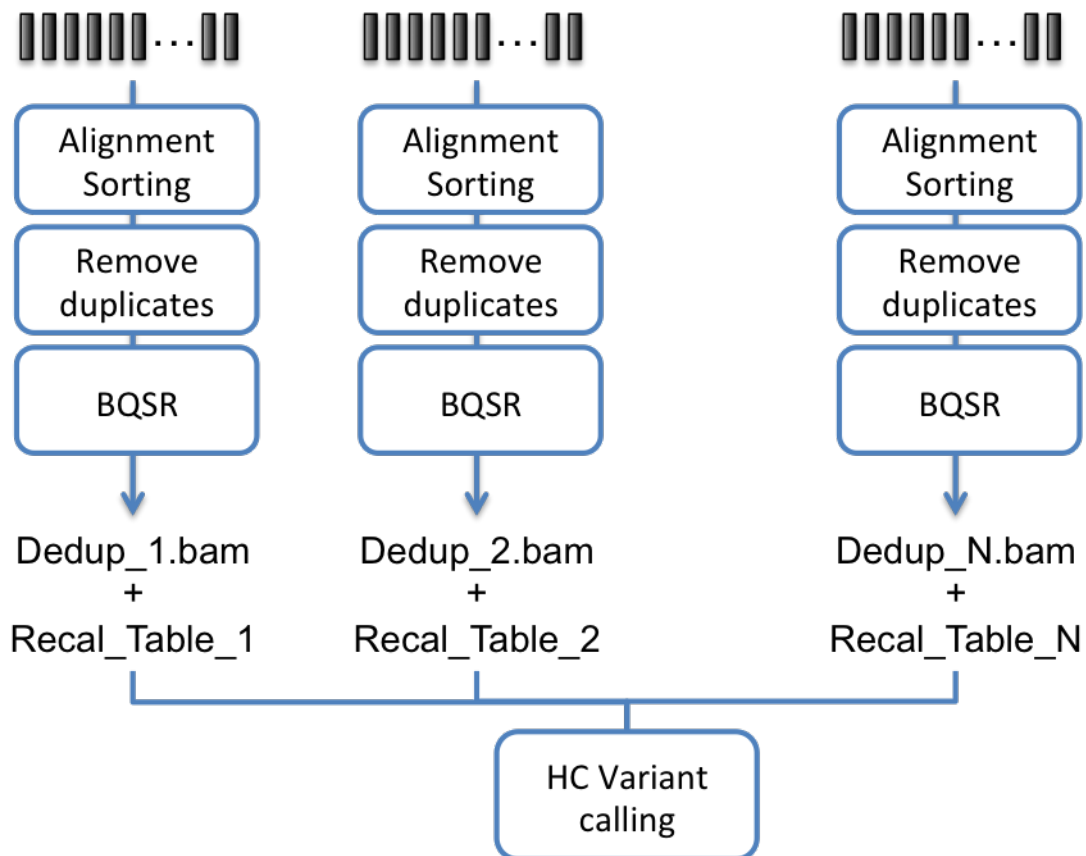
Alignment Sorting

Remove duplicates

BQSR

Dedup_1.bam
+
Recal_Table_1

Alignment Sorting

Remove duplicates

BQSR

Dedup_2.bam
+
Recal_Table_2

Alignment Sorting

Remove duplicates

BQSR

Dedup_N.bam
+
Recal_Table_N

HC Variant calling